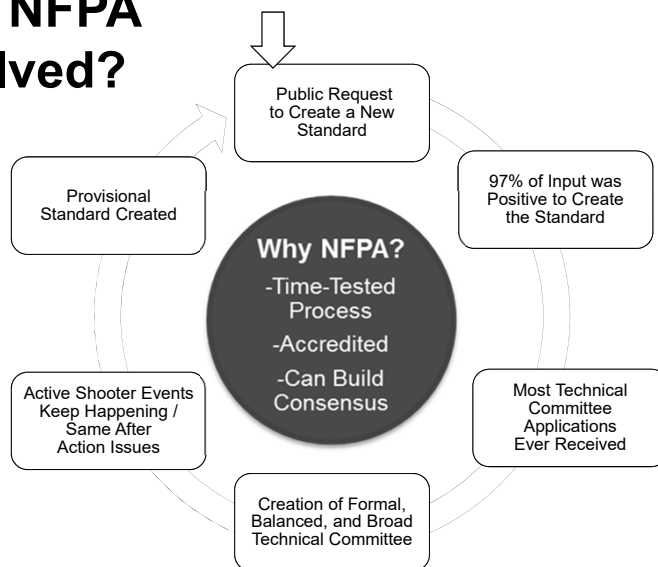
NFPA
lved?

Public Request to Create a New Standard

97% of Input was Positive to Create the Standard

Most Technical Committee Applications Ever Received

Creation of Formal, Balanced, and Broad Technical Committee

Active Shooter Events Keep Happening / Same After Action Issues

Provisional Standard Created

Why NFPA?
-Time-Tested Process
-Accredited
-Can Build Consensus